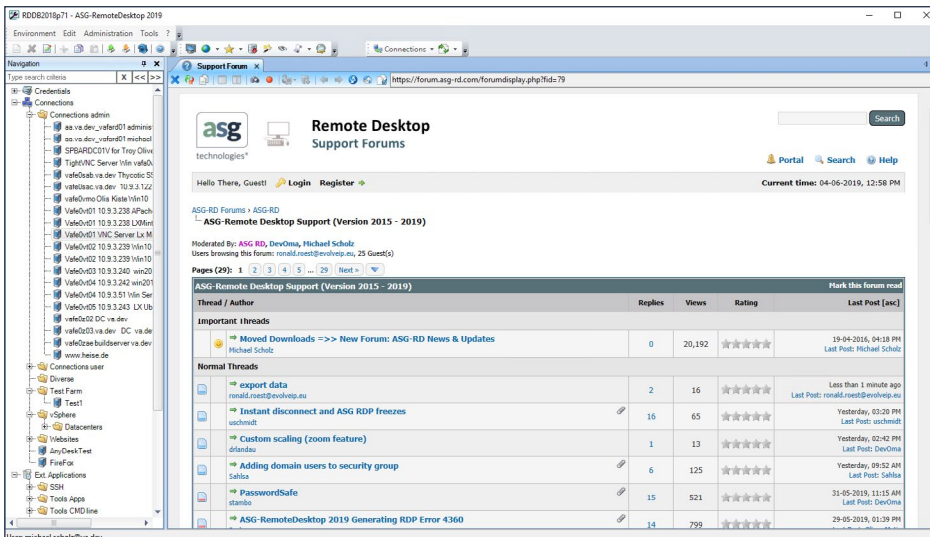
RDDB2018p71 - ASG-RemoteDesktop 2019

Environment Edit Administration Tools ?

Connections

Navigation

Type search criteria

Credentials
Connections
Connections admin
aa.va.dev_vafard01 adminis
aa.va.dev_vofard01 michocl
SPBARDC01V for Troy Olive
TightVNC Server Win vafe0
vafe0sab.va.dev Thycotic SS
vafe0sac.va.dev 10.9.3.122
vafe0vmo Olis Kiste Win10
Vafe0vt01 10.9.3.238 APach
Vafe0vt01 10.9.3.238 LXMin
Vafe0vt01 VNC Server Lx M
Vafe0vt02 10.9.3.239 Win10
Vafe0vt02 10.9.3.239 Win10
Vafe0vt03 10.9.3.240 win20
Vafe0vt04 10.9.3.242 win201
Vafe0vt04 10.9.3.51 Win Ser
Vafe0vt05 10.9.3.243 LX Ub
vafe0z02 DC va.dev
vafe0z03.va.dev DC va.de
vafe0zae buildserver va.dev
www.heise.de
Connections user
Diverse
Test Farm
Test1
vSphere
Datacenters
Websites
AnyDeskTest
FireFox
Ext. Applications
SSH
Tools Apps
Tools CMD line

Support Forum

https://forum.asg-rd.com/forumdisplay.php?fid=79

asg technologies

Remote Desktop
Support Forums

Search

Portal Search Help

Hello There, Guest! Login Register

Current time: 04-06-2019, 12:58 PM

ASG-RD Forums › ASG-RD
ASG-Remote Desktop Support (Version 2015 - 2019)

Moderated By: ASG RD, DevOma, Michael Scholz
Users browsing this forum: ronald.roest@evolveip.eu, 25 Guest(s)

Pages (29): 1 2 3 4 5 ... 29 Next »

ASG-Remote Desktop Support (Version 2015 - 2019) | Mark this forum read

| Thread / Author | Replies | Views | Rating | Last Post [asc] |
|---|---|---|---|---|
| Important Threads | | | | |
| Moved Downloads =>> New Forum: ASG-RD News & Updates Michael Scholz | 0 | 20,192 | | 19-04-2016, 04:18 PM Last Post: Michael Scholz |
| Normal Threads | | | | |
| export data ronald.roest@evolveip.eu | 2 | 16 | | Less than 1 minute ago Last Post: ronald.roest@evolveip.eu |
| Instant disconnect and ASG RDP freezes uschmidt | 16 | 65 | | Yesterday, 03:20 PM Last Post: uschmidt |
| Custom scaling (zoom feature) drlandau | 1 | 13 | | Yesterday, 02:42 PM Last Post: DevOma |
| Adding domain users to security group Sahlsa | 6 | 125 | | Yesterday, 09:52 AM Last Post: Sahlsa |
| PasswordSafe stambo | 15 | 521 | | 31-05-2019, 11:15 AM Last Post: DevOma |
| ASG-RemoteDesktop 2019 Generating RDP Error 4360 | 14 | 799 | | 29-05-2019, 01:39 PM |